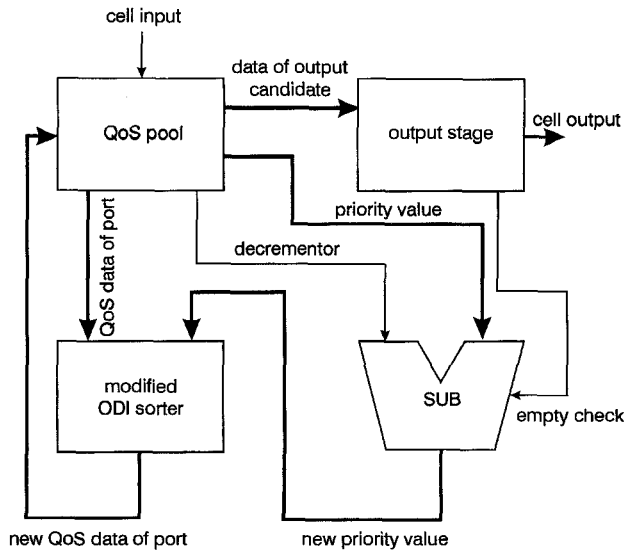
cell input

data of output candidate

QoS pool

output stage

cell output

priority value

QoS data of port

decrementor

modified ODI sorter

SUB

empty check

new QoS data of port

new priority value